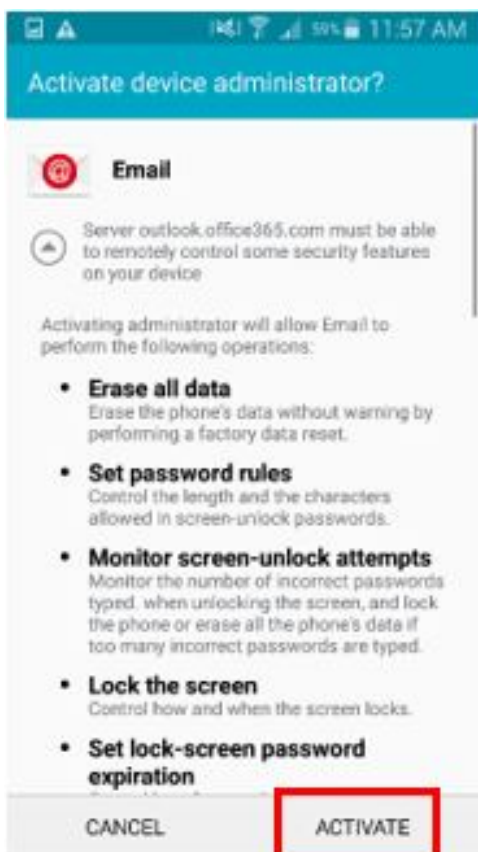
59% 11:57 AM

Activate device administrator?

Email

Server outlook.office365.com must be able to remotely control some security features on your device

Activating administrator will allow Email to perform the following operations:

• Erase all data
Erase the phone's data without warning by performing a factory data reset.

• Set password rules
Control the length and the characters allowed in screen-unlock passwords.

• Monitor screen-unlock attempts
Monitor the number of incorrect passwords typed. when unlocking the screen, and lock the phone or erase all the phone's data if too many incorrect passwords are typed.

• Lock the screen
Control how and when the screen locks.

• Set lock-screen password expiration
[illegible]

CANCEL ACTIVATE